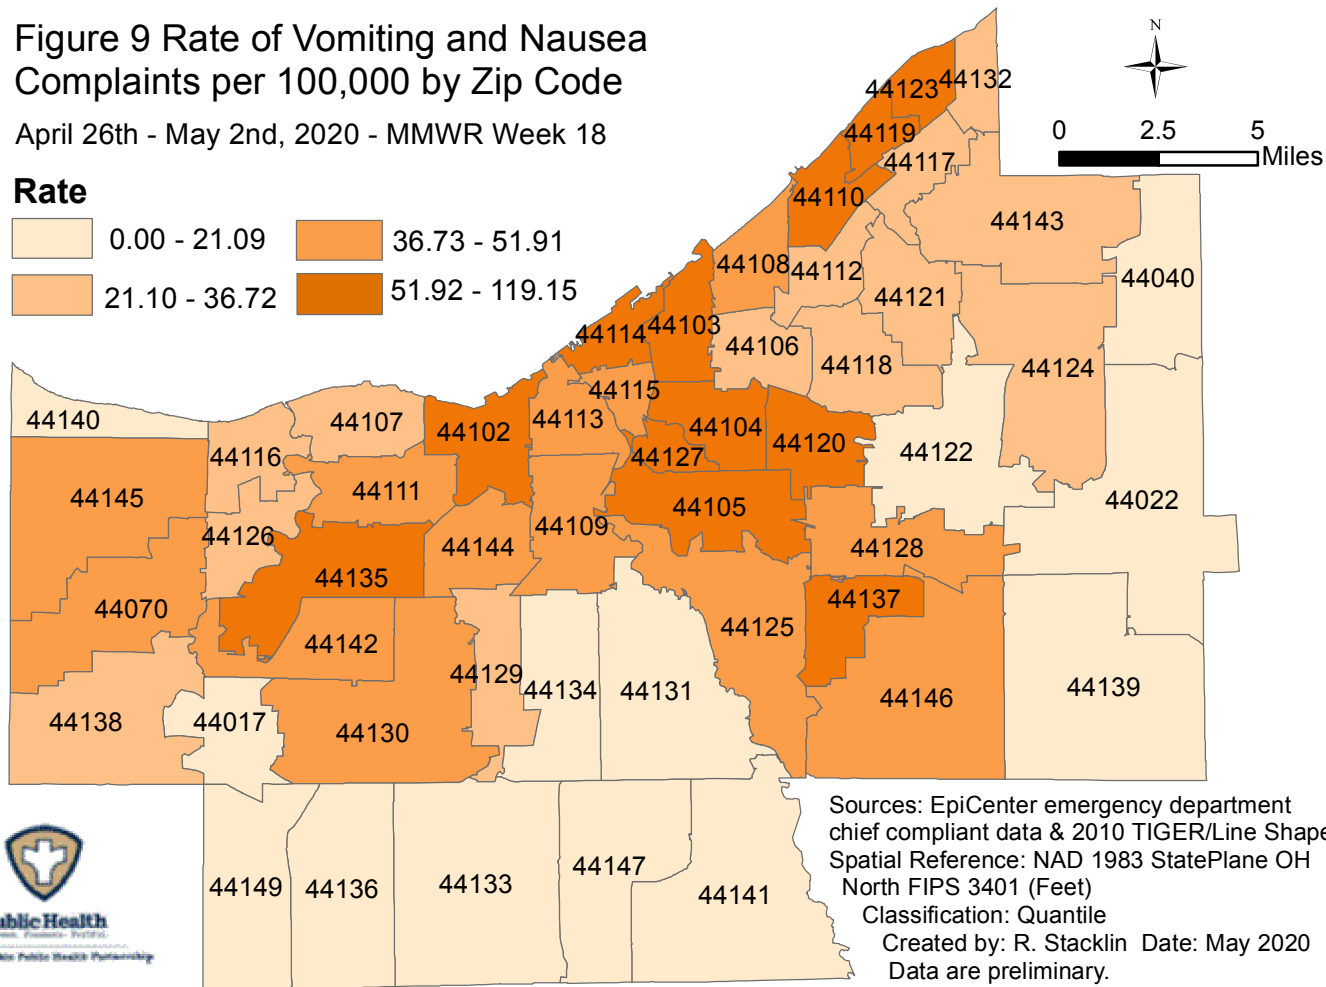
Figure 9 Rate of Vomiting and Nausea Complaints per 100,000 by Zip Code

April 26th - May 2nd, 2020 - MMWR Week 18

Rate

0.00 - 21.09

21.10 - 36.72

36.73 - 51.91

51.92 - 119.15

N

0 2.5 5 Miles

44123 44132
44119
44117
44110
44143
44108 44112
44040
44121
44114 44103
44106
44118
44124
44115
44140
44107
44102
44113
44104
44120
44122
44116
44127
44111
44145
44105
44022
44109
44126
44144
44128
44135
44137
44070
44125
44142
44129
44134
44131
44139
44146
44138
44017
44130
44149
44136
44133
44147
44141

Sources: EpiCenter emergency department chief compliant data & 2010 TIGER/Line Shape
Spatial Reference: NAD 1983 StatePlane OH North FIPS 3401 (Feet)
Classification: Quantile
Created by: R. Stacklin Date: May 2020
Data are preliminary.

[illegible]blic Health
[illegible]